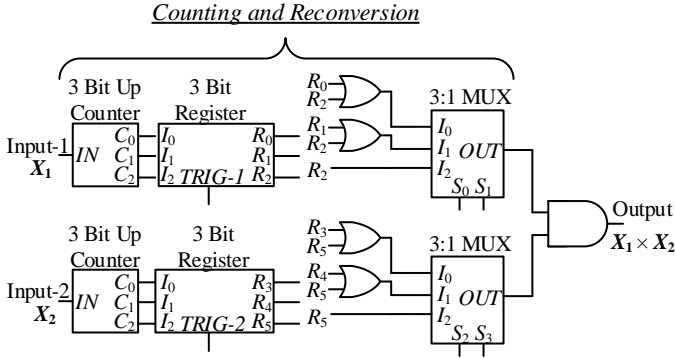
Counting and Reconversion

3 Bit Up Counter

3 Bit Register

Input-1 $X_1$

IN

$C_0$ $C_1$ $C_2$

$I_0$ $I_1$ $I_2$ TRIG-1

$R_0$ $R_1$ $R_2$

$R_0$ $R_2$

$R_1$ $R_2$

$R_2$

3:1 MUX

$I_0$ $I_1$ $I_2$ OUT

$S_0$ $S_1$

Output $X_1 \times X_2$

3 Bit Up Counter

3 Bit Register

Input-2 $X_2$

IN

$C_0$ $C_1$ $C_2$

$I_0$ $I_1$ $I_2$ TRIG-2

$R_3$ $R_4$ $R_5$

$R_3$ $R_5$

$R_4$ $R_5$

$R_5$

3:1 MUX

$I_0$ $I_1$ $I_2$ OUT

$S_2$ $S_3$